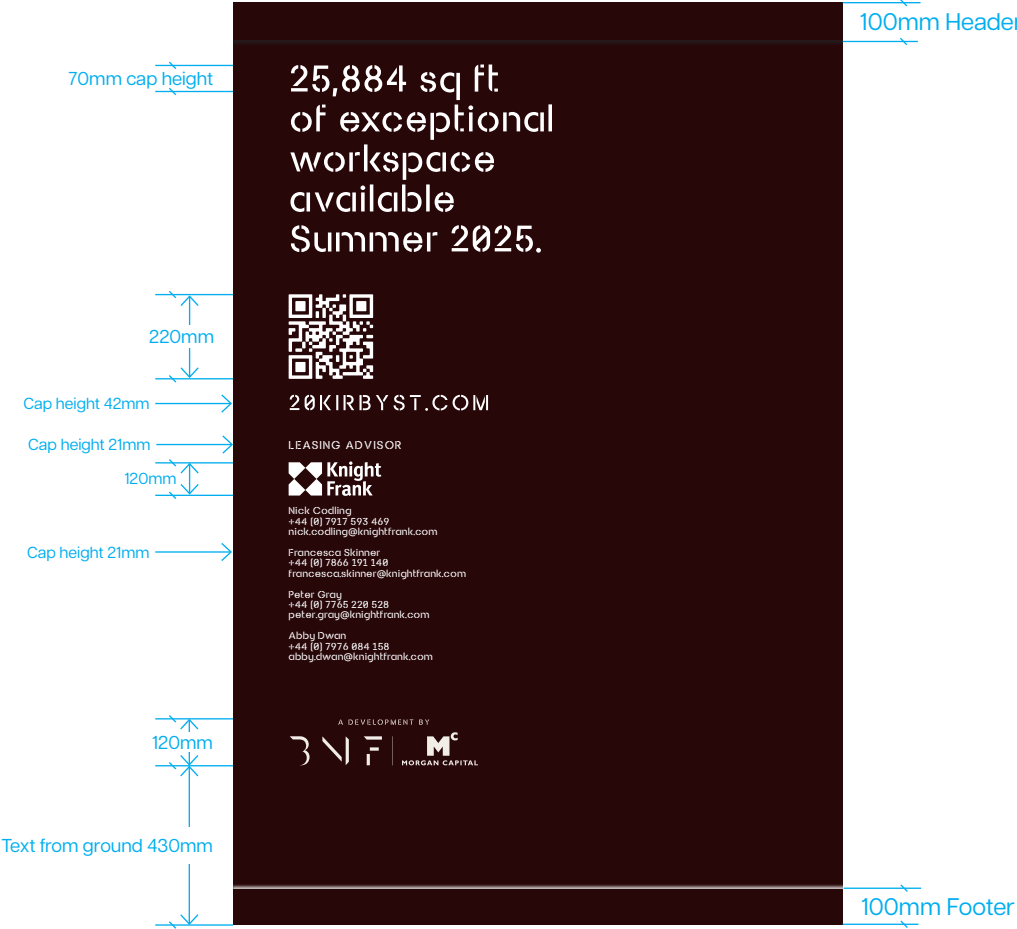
100mm Header

70mm cap height

25,884 sq ft of exceptional workspace available Summer 2025.

220mm

Cap height 42mm

20KIRBYST.COM

Cap height 21mm

LEASING ADVISOR

120mm

Knight Frank

Cap height 21mm

Nick Codling
+44 (0) 7917 593 469
nick.codling@knightfrank.com

Francesca Skinner
+44 (0) 7866 191 140
francesca.skinner@knightfrank.com

Peter Gray
+44 (0) 7765 220 528
peter.gray@knightfrank.com

Abby Dwan
+44 (0) 7976 084 158
abby.dwan@knightfrank.com

120mm

A DEVELOPMENT BY

BNF

M$^c$
MORGAN CAPITAL

Text from ground 430mm

100mm Footer